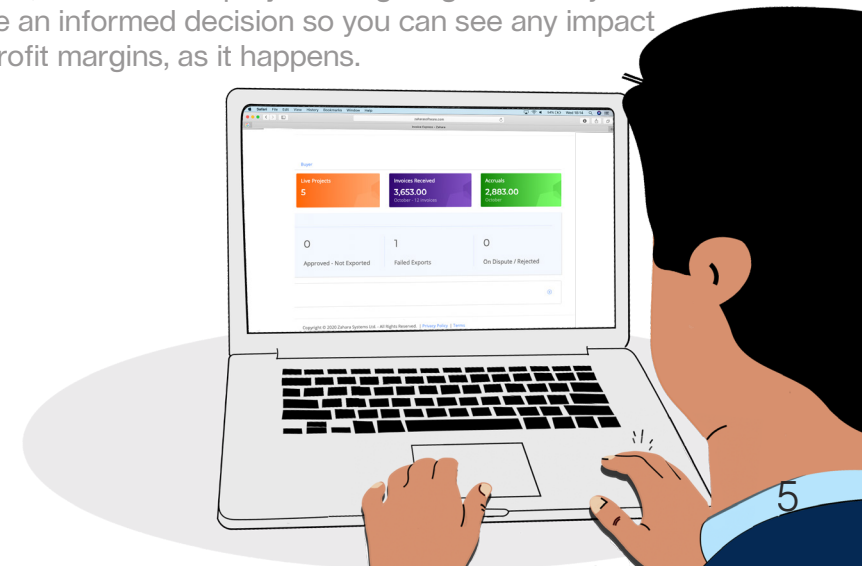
e an informed decision so you can see any impact rofit margins, as it happens.

Safari File Edit View History Bookmarks Window Help

Buyer

Live Projects
5

Invoices Received
3,653.00
October - 12 invoices

Accruals
2,883.00
October

0
Approved - Not Exported

1
Failed Exports

0
On Dispute / Rejected

Copyright © 2020 Zahara Systems Ltd. - All Rights Reserved. | Privacy Policy | Terms

5